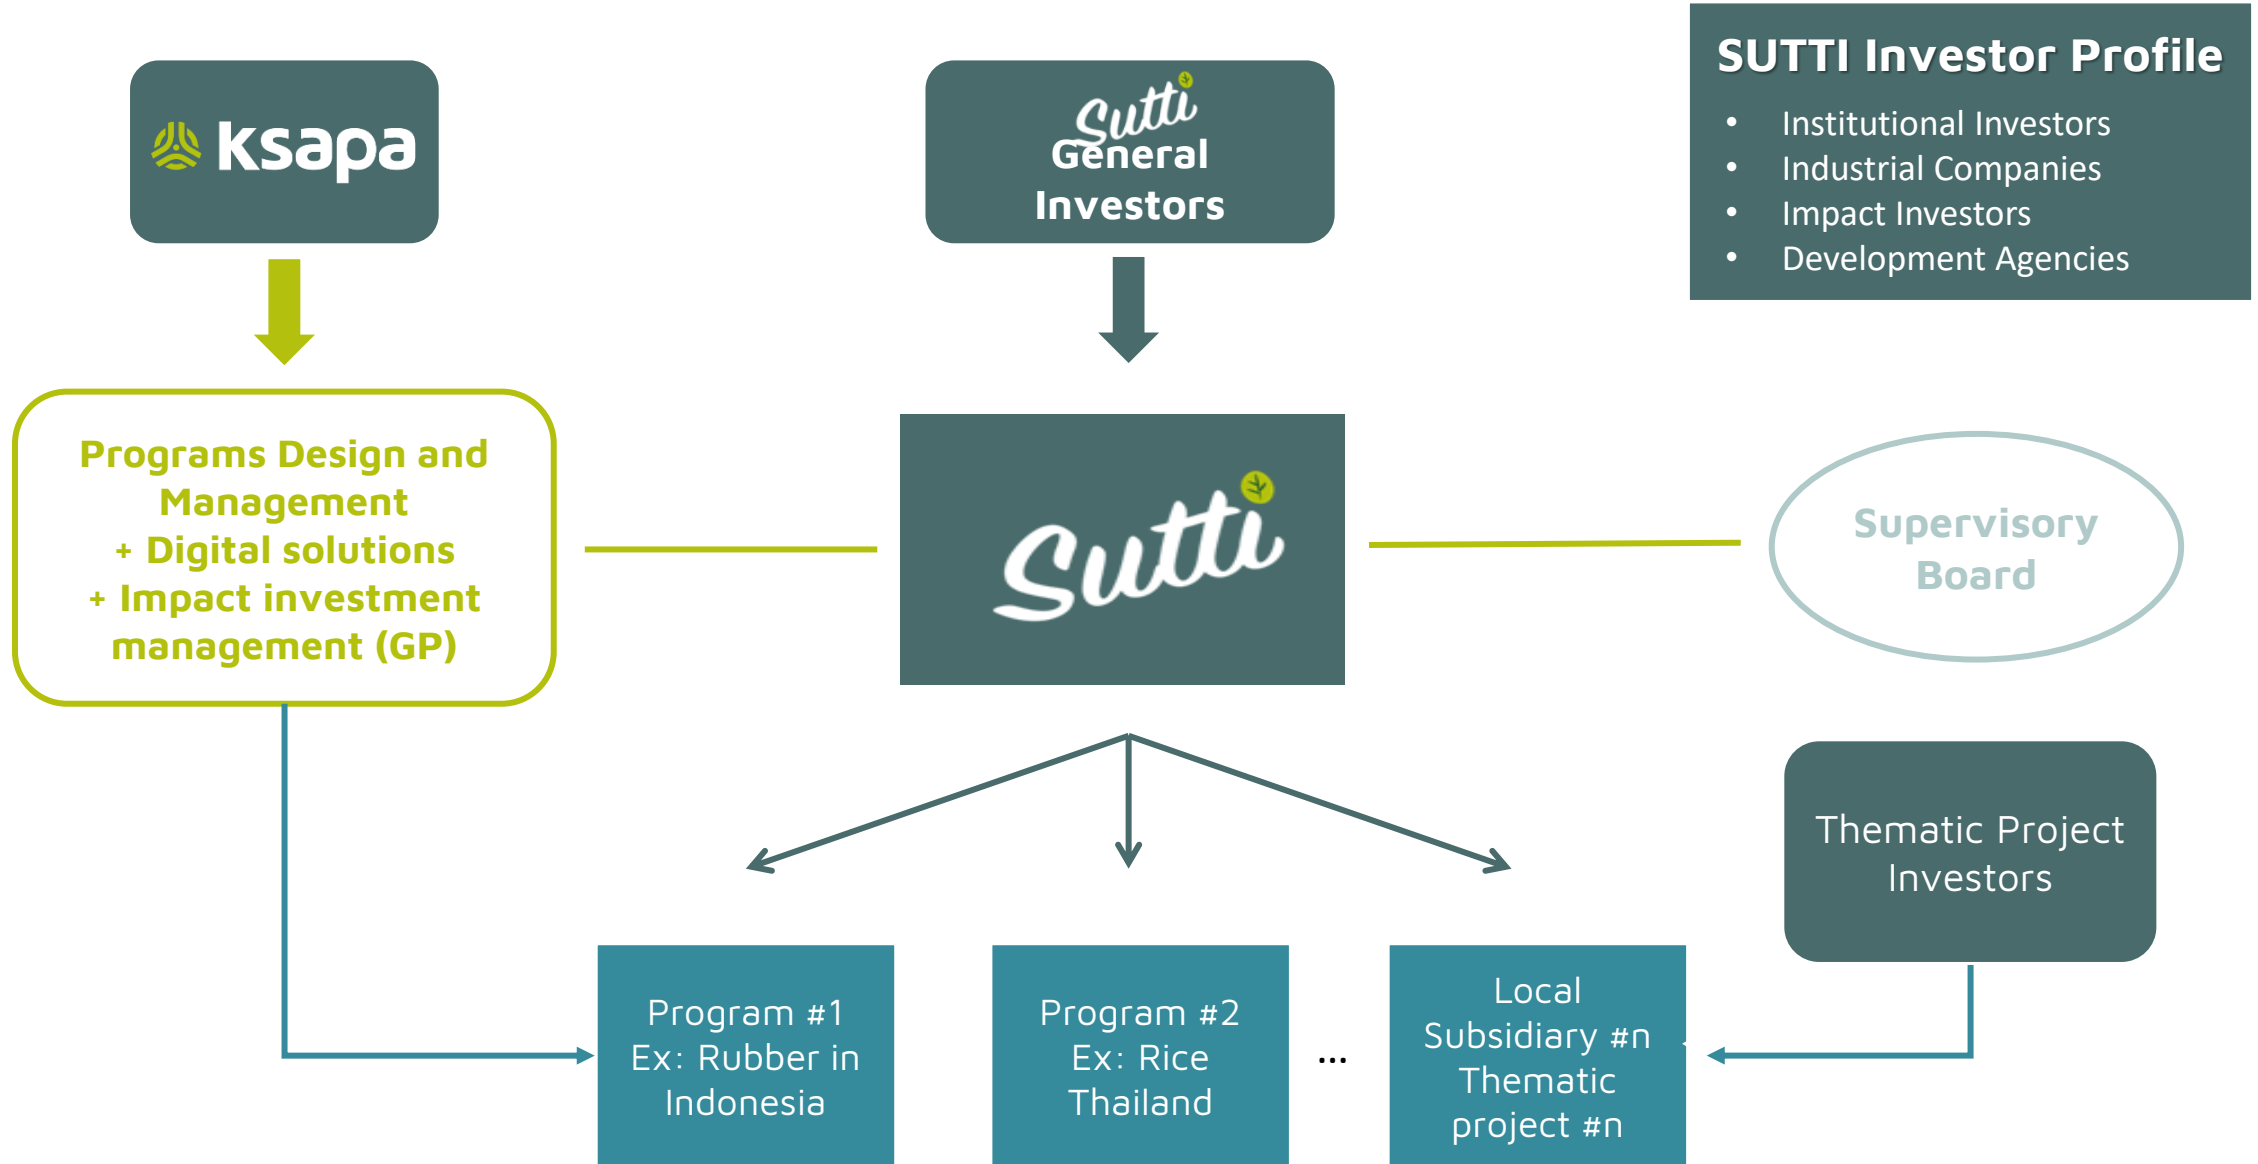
ksapa

Sutti
General
Investors

SUTTI Investor Profile
- Institutional Investors
- Industrial Companies
- Impact Investors
- Development Agencies

Programs Design and Management
+ Digital solutions
+ Impact investment management (GP)

Sutti

Supervisory Board

Thematic Project Investors

Program #1
Ex: Rubber in Indonesia

Program #2
Ex: Rice Thailand

...

Local Subsidiary #n
Thematic project #n